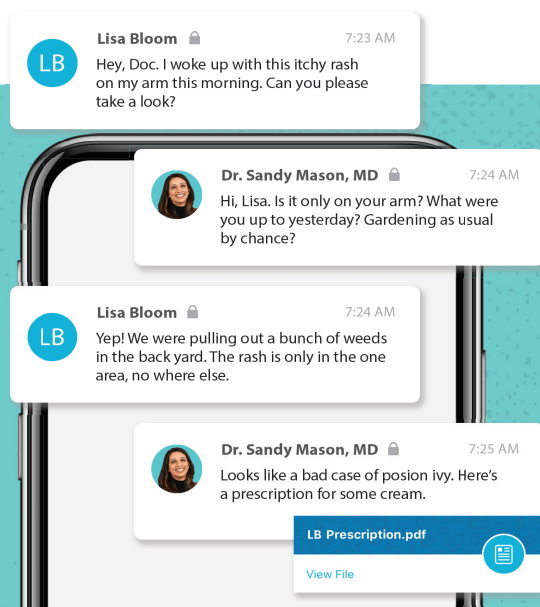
LB
Lisa Bloom
7:23 AM
Hey, Doc. I woke up with this itchy rash on my arm this morning. Can you please take a look?

Dr. Sandy Mason, MD
7:24 AM
Hi, Lisa. Is it only on your arm? What were you up to yesterday? Gardening as usual by chance?

LB
Lisa Bloom
7:24 AM
Yep! We were pulling out a bunch of weeds in the back yard. The rash is only in the one area, no where else.

Dr. Sandy Mason, MD
7:25 AM
Looks like a bad case of posion ivy. Here's a prescription for some cream.

LB Prescription.pdf
View File